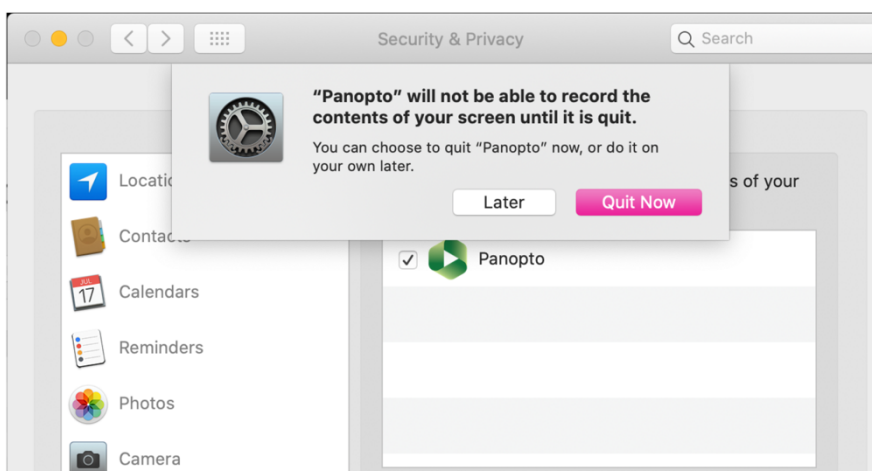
Security & Privacy

Search

"Panopto" will not be able to record the contents of your screen until it is quit.

You can choose to quit "Panopto" now, or do it on your own later.

Later

Quit Now

Locatio

Contacts

JUL
17

Calendars

Reminders

Photos

Camera

s of your

Panopto